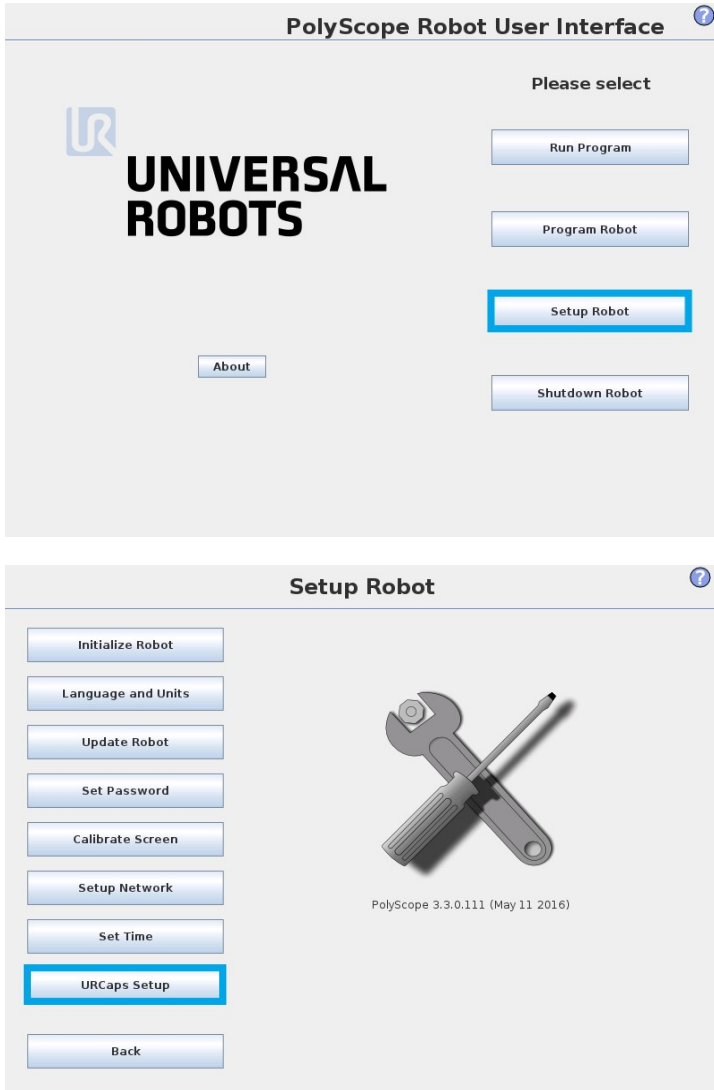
PolyScope Robot User Interface

Please select

UR
UNIVERSAL ROBOTS

Run Program

Program Robot

Setup Robot

About

Shutdown Robot

Setup Robot

Initialize Robot

Language and Units

Update Robot

Set Password

Calibrate Screen

Setup Network

Set Time

URCaps Setup

Back

PolyScope 3.3.0.111 (May 11 2016)